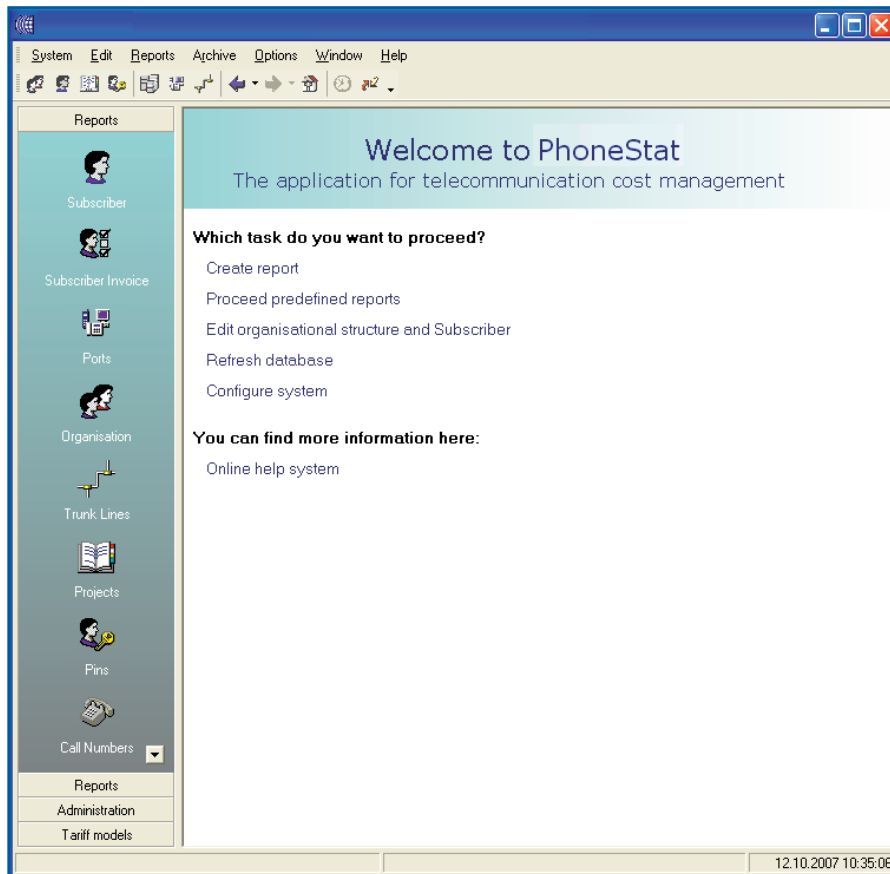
System Edit Reports Archive Options Window Help

Reports

Subscriber

Subscriber Invoice

Ports

Organisation

Trunk Lines

Projects

Pins

Call Numbers

Reports

Administration

Tariff models

Welcome to PhoneStat

The application for telecommunication cost management

Which task do you want to proceed?

Create report

Proceed predefined reports

Edit organisational structure and Subscriber

Refresh database

Configure system

You can find more information here:

Online help system

12.10.2007 10:35:06